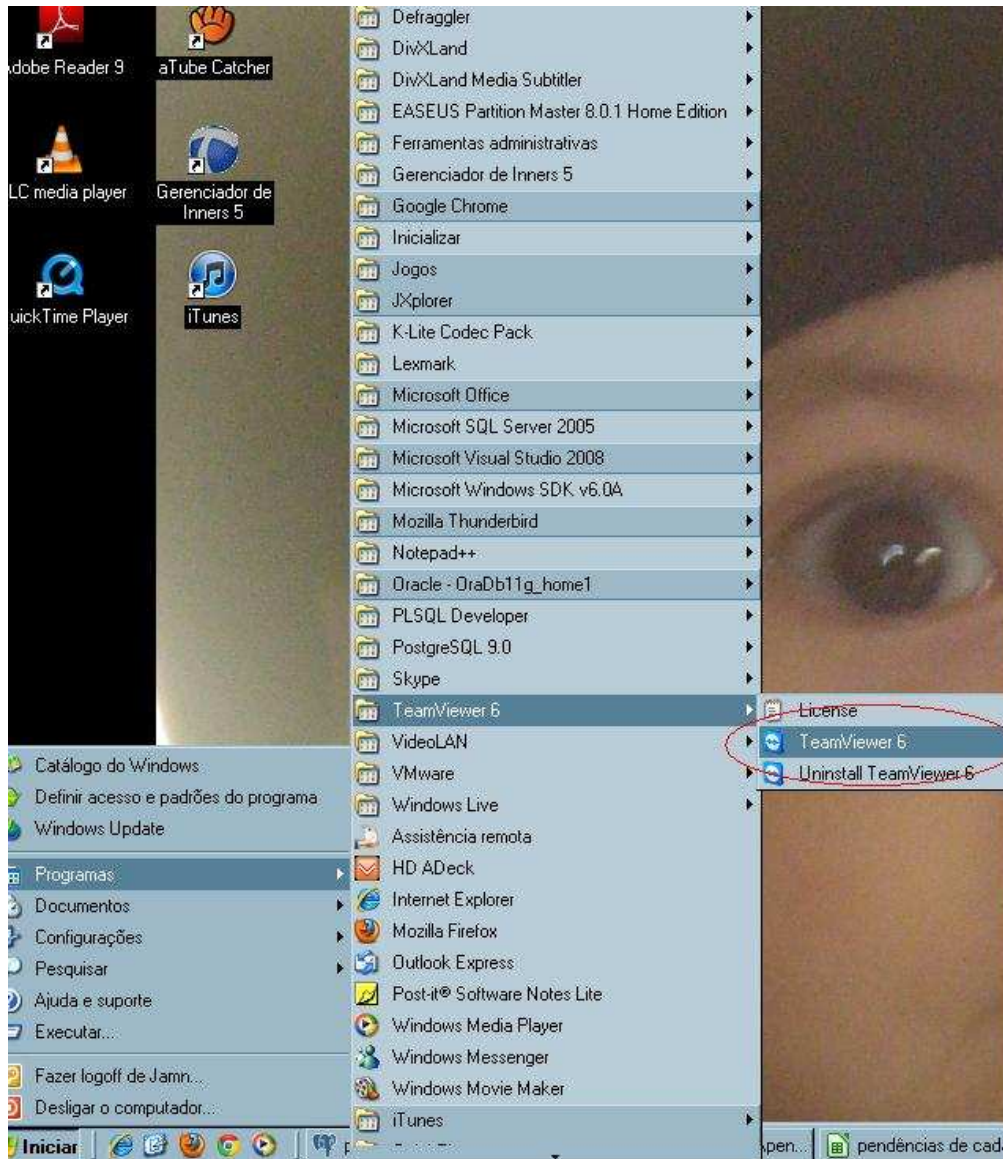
dobe Reader 9
aTube Catcher
LC media player
Gerenciador de Inners 5
uickTime Player
iTunes

Defraggler
DivXLand
DivXLand Media Subtitler
EASEUS Partition Master 8.0.1 Home Edition
Ferramentas administrativas
Gerenciador de Inners 5
Google Chrome
Inicializar
Jogos
JXplorer
K-Lite Codec Pack
Lexmark
Microsoft Office
Microsoft SQL Server 2005
Microsoft Visual Studio 2008
Microsoft Windows SDK v6.0A
Mozilla Thunderbird
Notepad++
Oracle - OraDb11g_home1
PLSQL Developer
PostgreSQL 9.0
Skype
TeamViewer 6
VideoLAN
VMware
Windows Live
Assistência remota
HD ADeck
Internet Explorer
Mozilla Firefox
Outlook Express
Post-it® Software Notes Lite
Windows Media Player
Windows Messenger
Windows Movie Maker
iTunes

License
TeamViewer 6
Uninstall TeamViewer 6

Catálogo do Windows
Definir acesso e padrões do programa
Windows Update
Programas
Documentos
Configurações
Pesquisar
Ajuda e suporte
Executar...
Fazer logoff de Jamn...
Desligar o computador...

Iniciar
pen...
pendências de cad